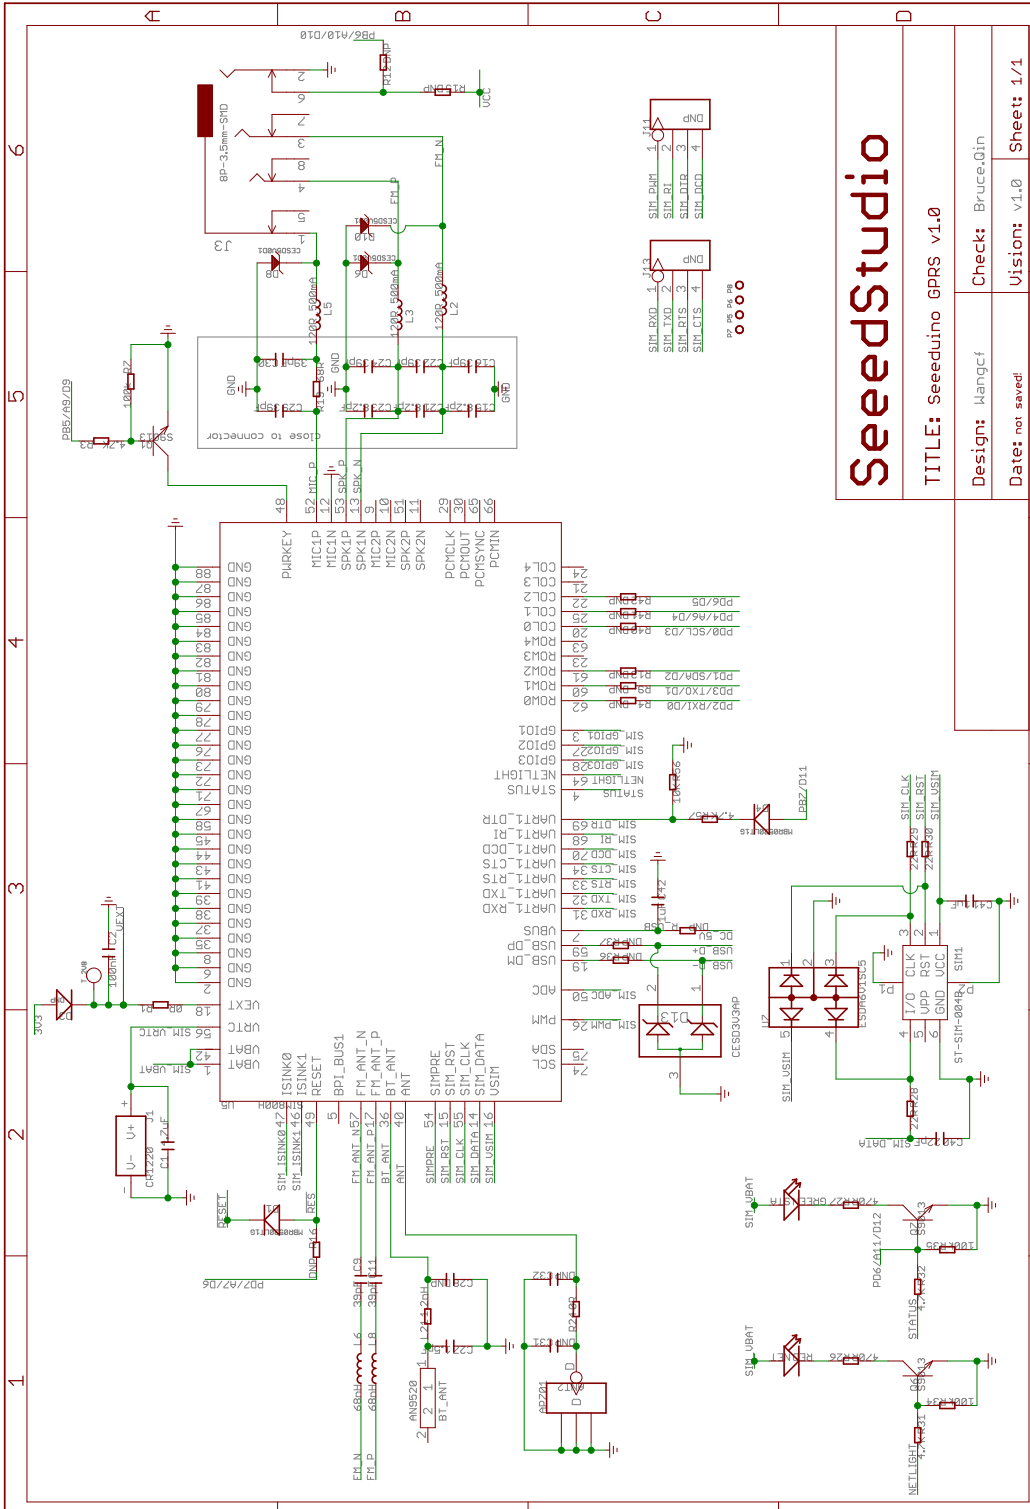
SeeedStudio

TITLE: Seeeduino GPRS v1.0

Design: Wangcf

Check: Bruce.Qin

Date: not saved!

Vision: v1.0

Sheet: 1/1

A
B
C
D
1
2
3
4
5
6

PB6/A10/D10
R18DNP
R19DNP
VCC
8P-3.5mm-SMD
J3
2
6
7
3
8
4
5
1
FM_N
FM_P
CESD5V0D1
D8
D9
D10
120R 500mA
L5
L3
L2
C30 39pF
C27 39pF
C26 39pF
C25 39pF
C24 39pF
C23 39pF
C22 39pF
C21 39pF
R15 5R6
GND
close to connector
100K R7
PB5/A9/D9
4.7K R3
S9013
Q1
MIC_P
SPK_P
SPK_N
48
52
12
53
13
9
10
51
11
29
30
65
66

PWRKEY
MIC1P
MIC1N
SPK1P
SPK1N
MIC2P
MIC2N
SPK2P
SPK2N
PCMCLK
PCMOUT
PCMSYNC
PCMIN

GND
88
87
86
85
84
83
82
81
80
79
78
77
76
73
72
71
69
58
45
44
43
41
39
38
37
35
8
6
2

VEXT
VRTC
VBAT
VBAT
18
56
42
1
SIM_VRTC
SIM_VBAT
U5
ISINK0
ISINK1
RESET
BPI_BUS1
FM_ANT_N
FM_ANT_P
BT_ANT
ANT
SIMPRE
SIM_RST
SIM_CLK
SIM_DATA
VSIM
47
46
49
5
57
17
36
40
54
15
55
14
16

COL4
COL3
COL2
COL1
COL0
ROW4
ROW3
ROW2
ROW1
ROW0
GPIO1
GPIO2
GPIO3
NETLIGHT
STATUS
UART1_DTR
UART1_RI
UART1_DCD
UART1_CTS
UART1_RTS
UART1_TXD
UART1_RXD
VBUS
USB_DP
USB_DM
ADC
PWM
SDA
SCL
24
21
22
25
20
63
23
61
60
62
3
27
28
64
4
69
68
70
34
33
32
31
7
19
50
26
75
74
R14DNP
R44DNP
R43DNP
R12DNP
R9DNP
R4DNP
PD6/D5
PD4/A6/D4
PD0/SCL/D3
PD1/SDA/D2
PD3/TXO/D1
PD2/RXI/D0
SIM_GPIO1
SIM_GPIO27
SIM_GPIO28
NETLIGHT
STATUS
SIM_DTR
SIM_RI
SIM_DCD
SIM_CTS
SIM_RTS
SIM_TXD
SIM_RXD
DC_5V
USB_D+
USB_D-
SIM_ADC
SIM_PWM
10K R56
4.7K R57
D4
PB2/D11
C42 1uF
R38DNP
R37DNP
R36DNP
CESD3V3AP
D13
2
1
3

SIM_PWM
SIM_RI
SIM_DTR
SIM_DCD
J11
DNP
1
2
3
4
SIM_RXD
SIM_TXD
SIM_RTS
SIM_CTS
J13
DNP
P7 P5 P4 P8

SIM_CLK
SIM_RST
SIM_VSIM
22R R29
22R R30
C41 1uF
SIM1
ST-SIM-004R
CLK
RST
VCC
I/O
VPP
GND
3
2
1
7
5
6
C40
U2
ESDA6V1SC5
SIM_VSIM
SIM_DATA
22R R28
C40 22pF

3V3
D5
TP
C2 100nF
UEXT
0R R4
J1
V+
V-
CR1220
C1 4.7uF
RESET
D7
R16 1K
RES
DNP
PD7/A7/D6
C9 39pF
C11 39pF
68nH L9
68nH L8
FM_N
FM_P
AN9520
BT_ANT
C28DNP
L21 2nH
C22
C32DNP
R26 0R
C31DNP
C10
D
AP701
ANT

SIM_VBAT
GREEN
4.7K R27
PD6/A11/D12
Q3 S9013
100K R35
STATUS
4.7K R32
SIM_VBAT
RED
4.7K R26
Q2 S9013
100K R34
NETLIGHT
4.7K R31